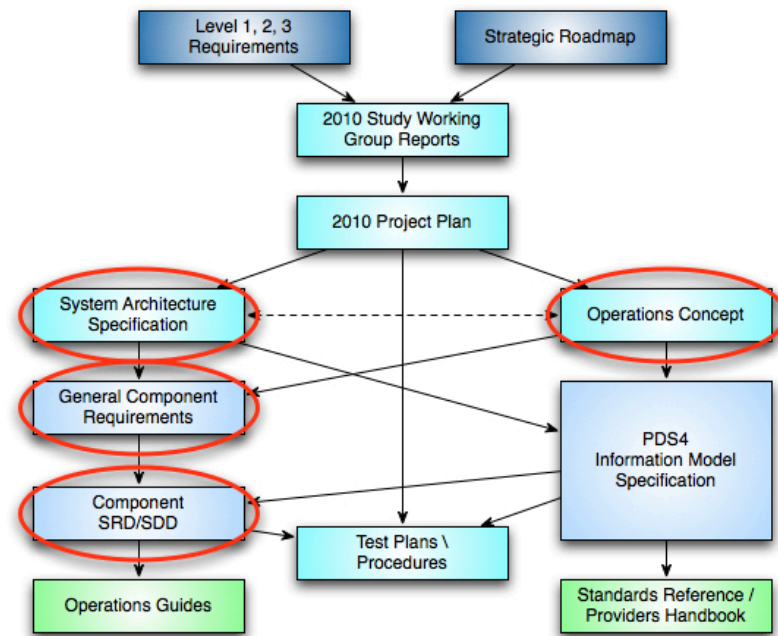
Level 1, 2, 3 Requirements

Strategic Roadmap

2010 Study Working Group Reports

2010 Project Plan

System Architecture Specification

Operations Concept

General Component Requirements

PDS4 Information Model Specification

Component SRD/SDD

Test Plans \ Procedures

Operations Guides

Standards Reference / Providers Handbook